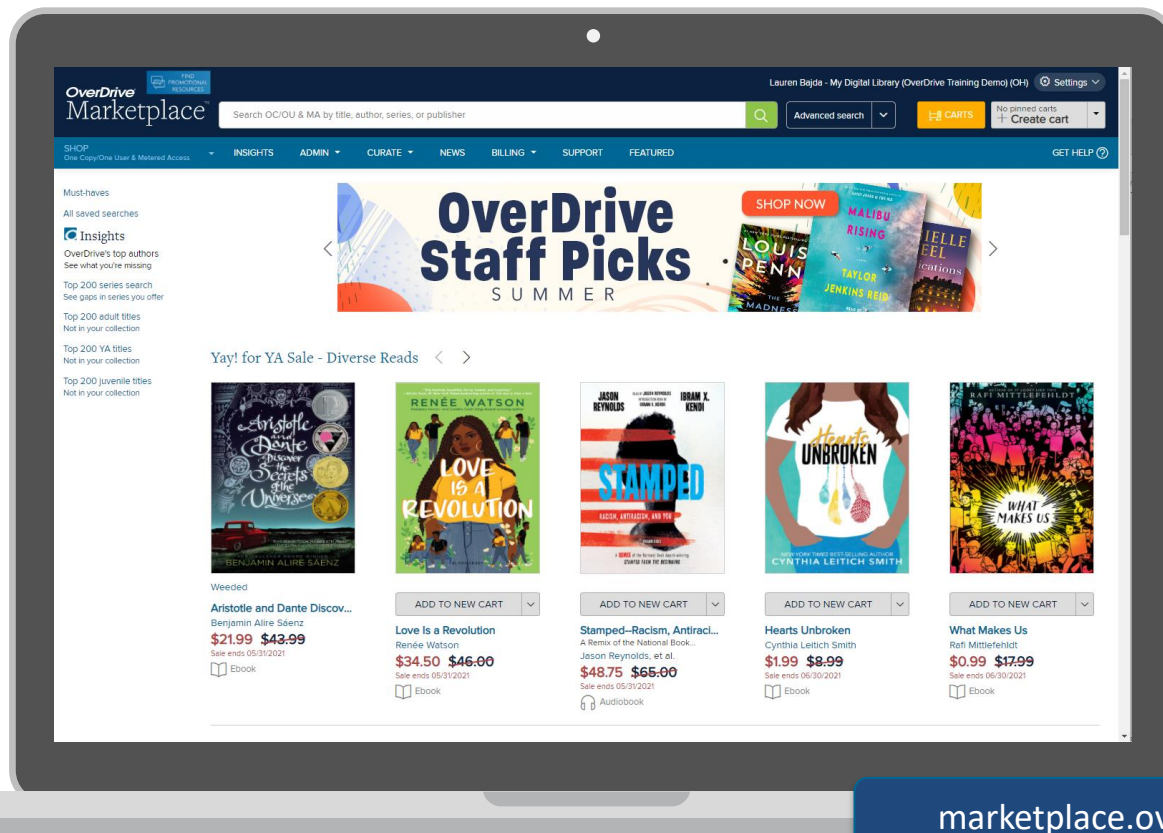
OverDrive Marketplace
FIND PROMOTIONAL RESOURCES
Lauren Bajda - My Digital Library (OverDrive Training Demo) (OH) Settings
Search OC/OU & MA by title, author, series, or publisher
Advanced search
CARTS
No pinned carts
+ Create cart
SHOP
One Copy/One User & Metered Access
INSIGHTS ADMIN CURATE NEWS BILLING SUPPORT FEATURED
GET HELP

Must-haves
All saved searches
Insights
OverDrive's top authors
See what you're missing
Top 200 series search
See gaps in series you offer
Top 200 adult titles
Not in your collection
Top 200 YA titles
Not in your collection
Top 200 juvenile titles
Not in your collection

OverDrive Staff Picks
SUMMER
SHOP NOW

Yay! for YA Sale - Diverse Reads

Weeded
Aristotle and Dante Discov...
Benjamin Alire Sáenz
$21.99 $43.99
Sale ends 05/31/2021
Ebook

ADD TO NEW CART
Love Is a Revolution
Renée Watson
$34.50 $46.00
Sale ends 05/31/2021
Ebook

ADD TO NEW CART
Stamped--Racism, Antiraci...
A Remix of the National Book...
Jason Reynolds, et al.
$48.75 $65.00
Sale ends 05/31/2021
Audiobook

ADD TO NEW CART
Hearts Unbroken
Cynthia Leitich Smith
$1.99 $8.99
Sale ends 06/30/2021
Ebook

ADD TO NEW CART
What Makes Us
Rafi Mittlefehldt
$0.99 $17.99
Sale ends 06/30/2021
Ebook

marketplace.ov